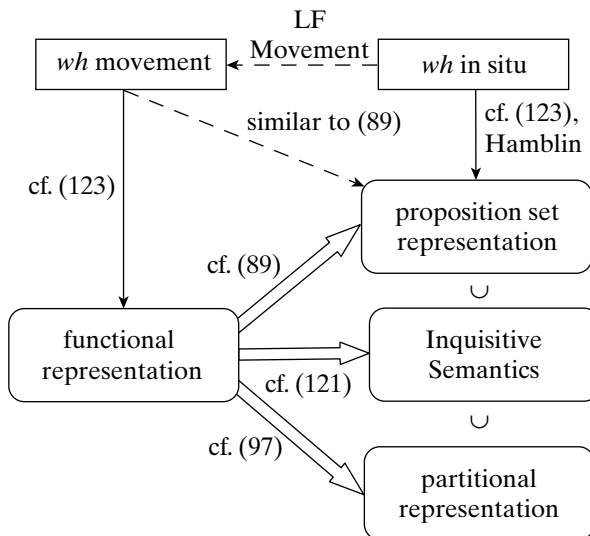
LF Movement

wh movement

wh in situ

similar to (89)

cf. (123), Hamblin

cf. (123)

proposition set representation

cf. (89)

$\cup$

functional representation

Inquisitive Semantics

cf. (121)

$\cup$

cf. (97)

partitional representation